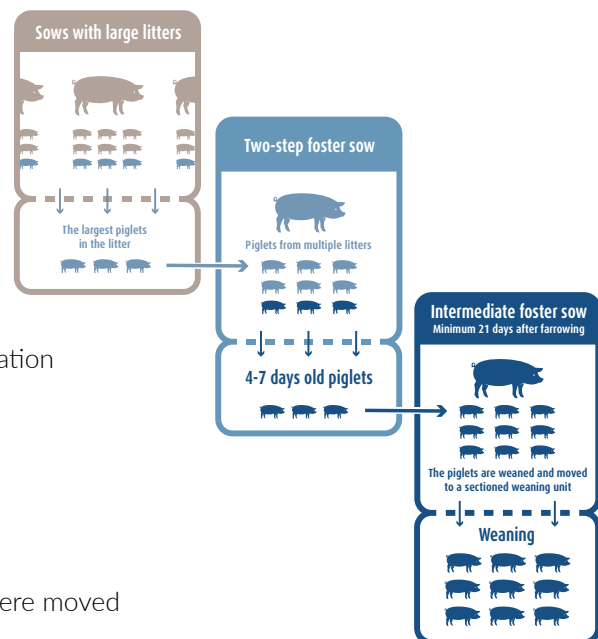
Sows with large litters

The largest piglets in the litter

Two-step foster sow

Piglets from multiple litters

4-7 days old piglets

Intermediate foster sow
Minimum 21 days after farrowing

The piglets are weaned and moved to a sectioned weaning unit

Weaning

ation

ere moved